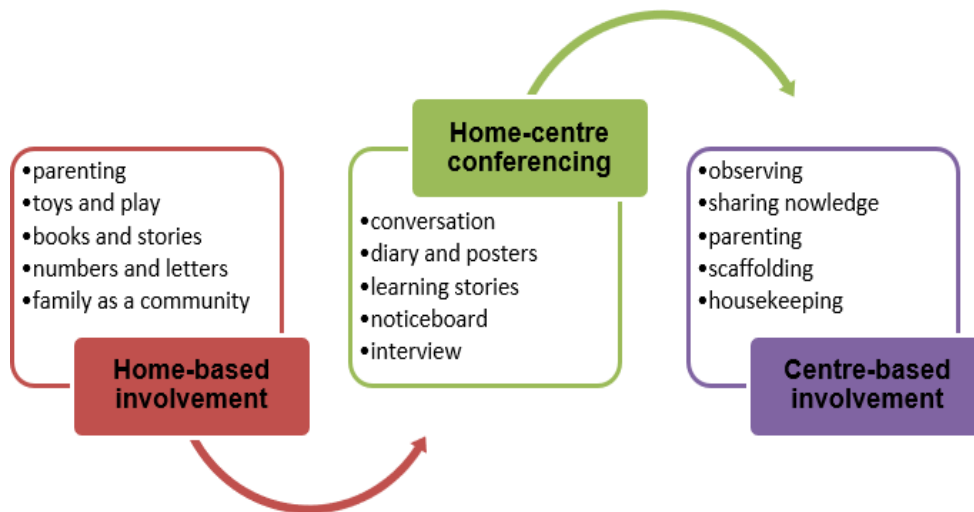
•parenting
•toys and play
•books and stories
•numbers and letters
•family as a community

Home-based involvement

Home-centre conferencing

•conversation
•diary and posters
•learning stories
•noticeboard
•interview

•observing
•sharing nowledge
•parenting
•scaffolding
•housekeeping

Centre-based involvement